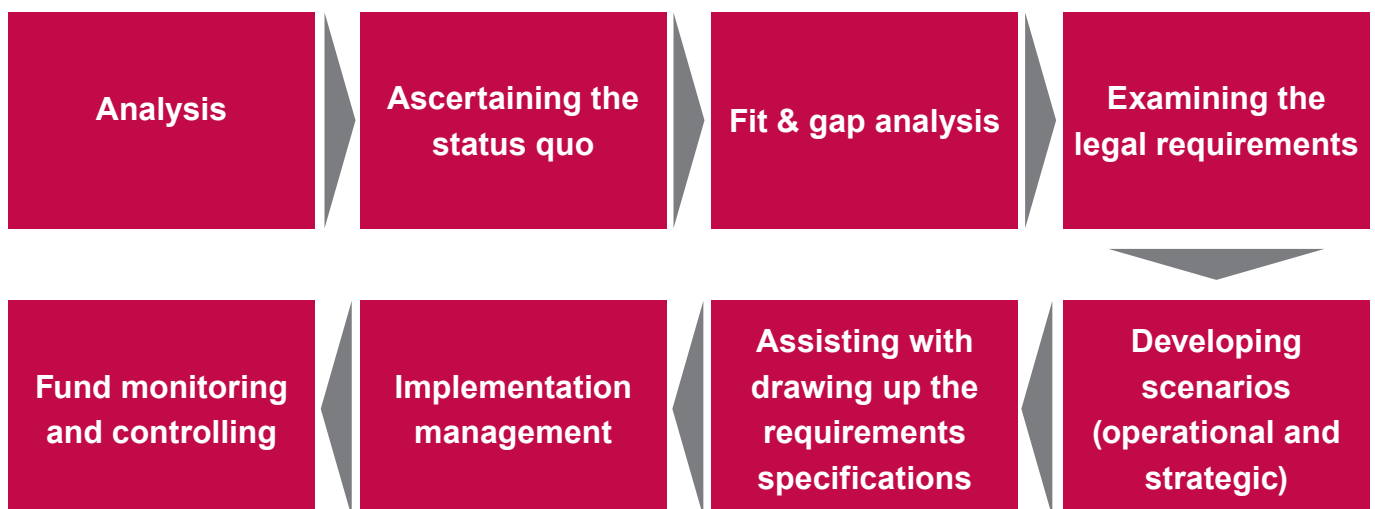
Analysis

Ascertaining the status quo

Fit & gap analysis

Examining the legal requirements

Developing scenarios (operational and strategic)

Assisting with drawing up the requirements specifications

Implementation management

Fund monitoring and controlling